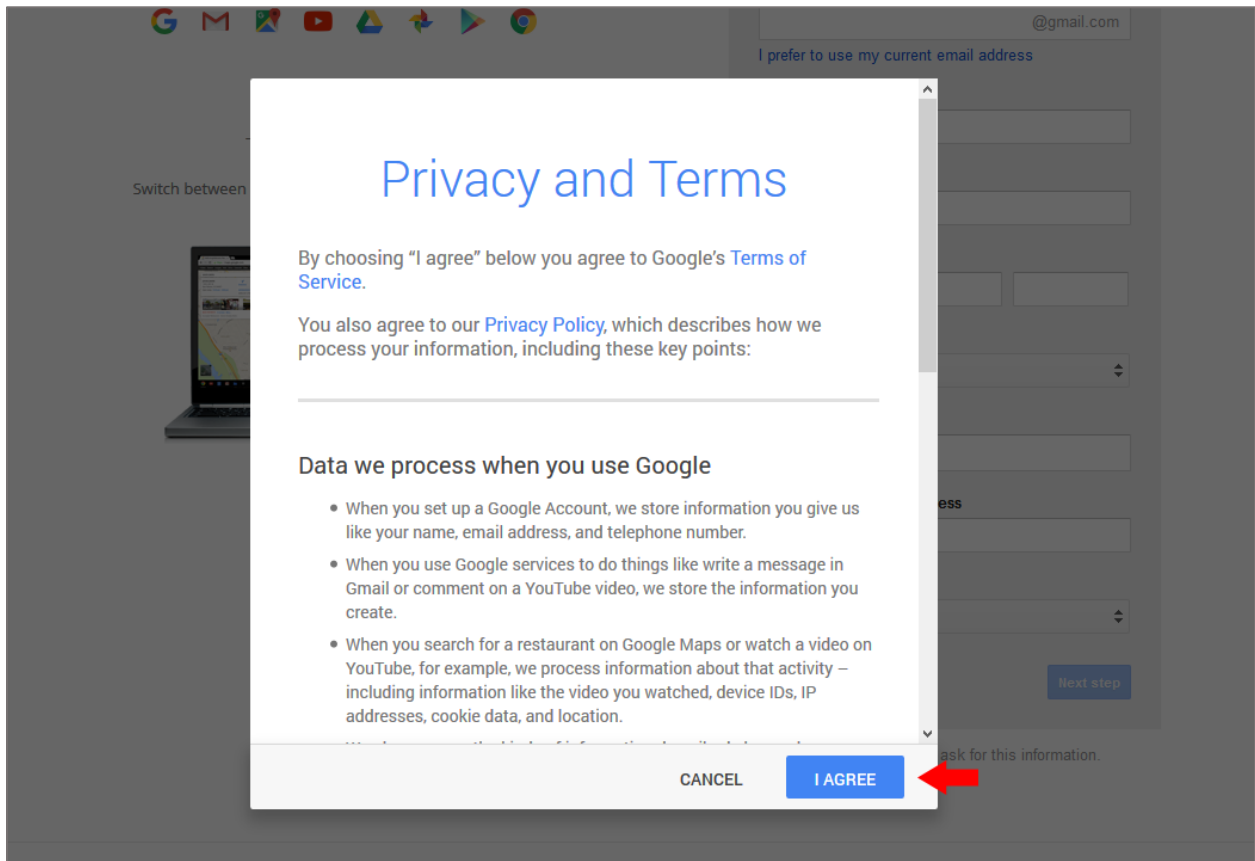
@gmail.com

I prefer to use my current email address

Switch between

Privacy and Terms

By choosing “I agree” below you agree to Google’s Terms of Service.

You also agree to our Privacy Policy, which describes how we process your information, including these key points:

Data we process when you use Google

- When you set up a Google Account, we store information you give us like your name, email address, and telephone number.
- When you use Google services to do things like write a message in Gmail or comment on a YouTube video, we store the information you create.
- When you search for a restaurant on Google Maps or watch a video on YouTube, for example, we process information about that activity – including information like the video you watched, device IDs, IP addresses, cookie data, and location.
- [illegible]

ess

Next step

ask for this information.

CANCEL

I AGREE